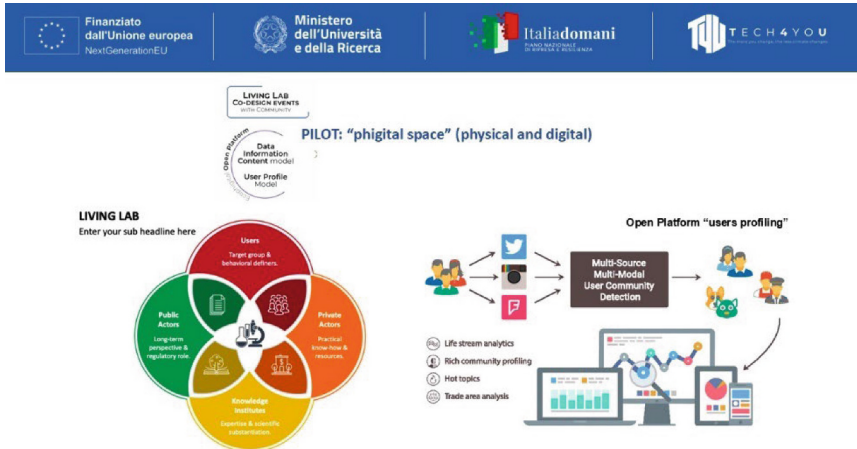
Finanziato dall'Unione europea
NextGenerationEU

Ministero dell'Università e della Ricerca

Italiadomani
PIANO NAZIONALE DI RIPRESA E RESILIENZA

TECH4YOU

LIVING LAB
CO-DESIGN EVENTS
WITH COMMUNITY

Open Platform

Data Information Content model

User Profile Model

PILOT: "phigital space" (physical and digital)

LIVING LAB
Enter your sub headline here

Users
Target group & behavioral definers.

Public Actors
Long-term perspective & regulatory role.

Private Actors
Practical know-how & resources.

Knowledge Institutes
Expertise & scientific substantiation.

Open Platform "users profiling"

Multi-Source Multi-Modal User Community Detection

Life stream analytics
Rich community profiling
Hot topics
Trade area analysis